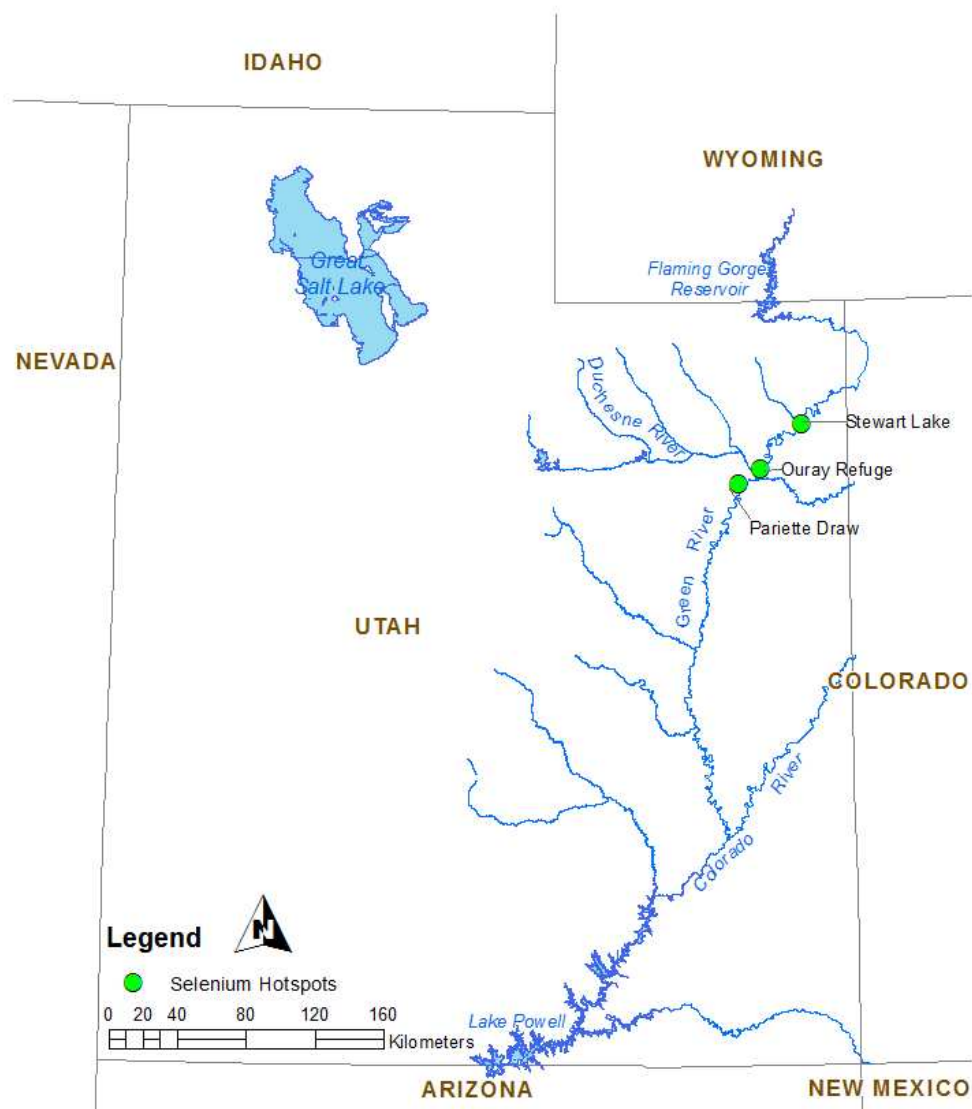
IDAHO

WYOMING

Great Salt Lake

Flaming Gorge Reservoir

NEVADA

Duchesne River

Stewart Lake

Ouray Refuge

Pariette Draw

Green River

UTAH

COLORADO

Colorado River

Legend

N

Selenium Hotspots

0 20 40 80 120 160

Kilometers

Lake Powell

ARIZONA

NEW MEXICO